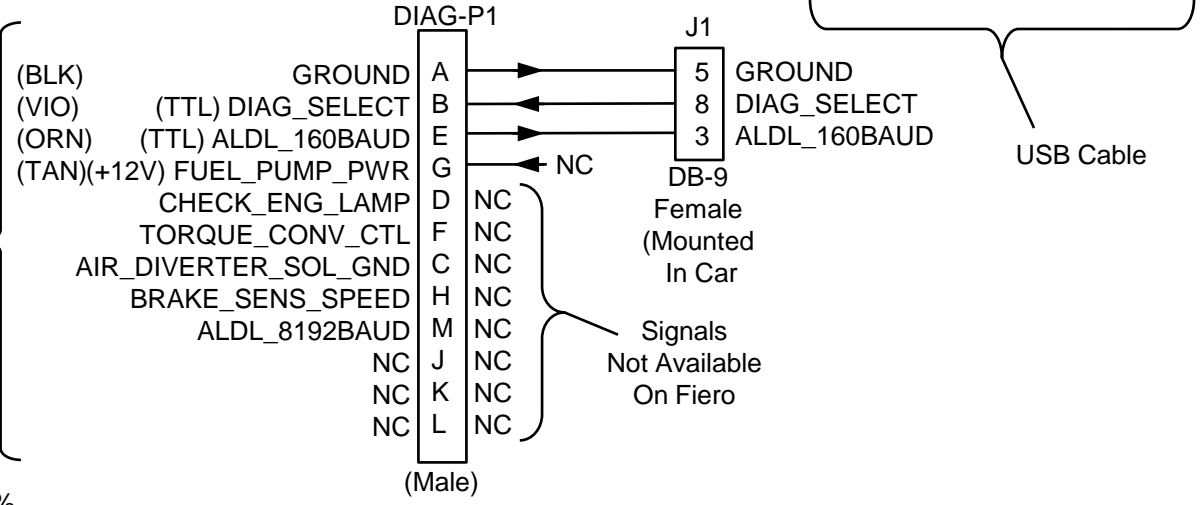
DIAG-P1

J1

(BLK) GROUND A
(VIO) (TTL) DIAG_SELECT B
(ORN) (TTL) ALDL_160BAUD E
(TAN)(+12V) FUEL_PUMP_PWR G
CHECK_ENG_LAMP D NC
TORQUE_CONV_CTL F NC
AIR_DIVERTER_SOL_GND C NC
BRAKE_SENS_SPEED H NC
ALDL_8192BAUD M NC
NC J NC
NC K NC
NC L NC

(Male)

NC

5 GROUND
8 DIAG_SELECT
3 ALDL_160BAUD

DB-9
Female
(Mounted
In Car

USB Cable

Signals
Not Available
On Fiero